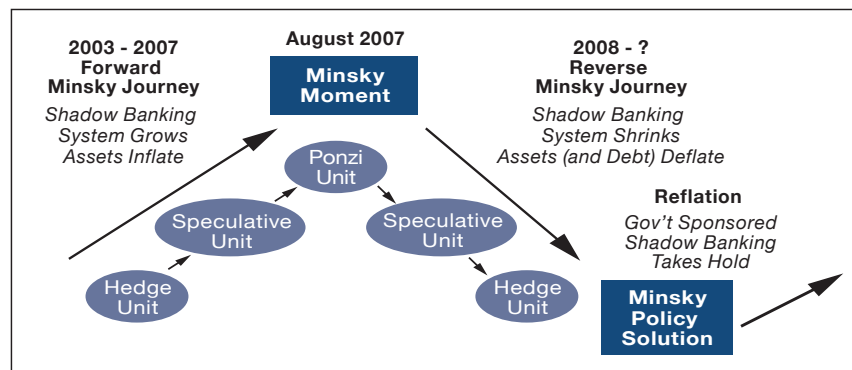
2003 - 2007
Forward
Minsky Journey

Shadow Banking
System Grows
Assets Inflate

August 2007

Minsky
Moment

2008 - ?
Reverse
Minsky Journey

Shadow Banking
System Shrinks
Assets (and Debt) Deflate

Ponzi
Unit

Speculative
Unit

Speculative
Unit

Hedge
Unit

Hedge
Unit

Reflation

Gov't Sponsored
Shadow Banking
Takes Hold

Minsky
Policy
Solution